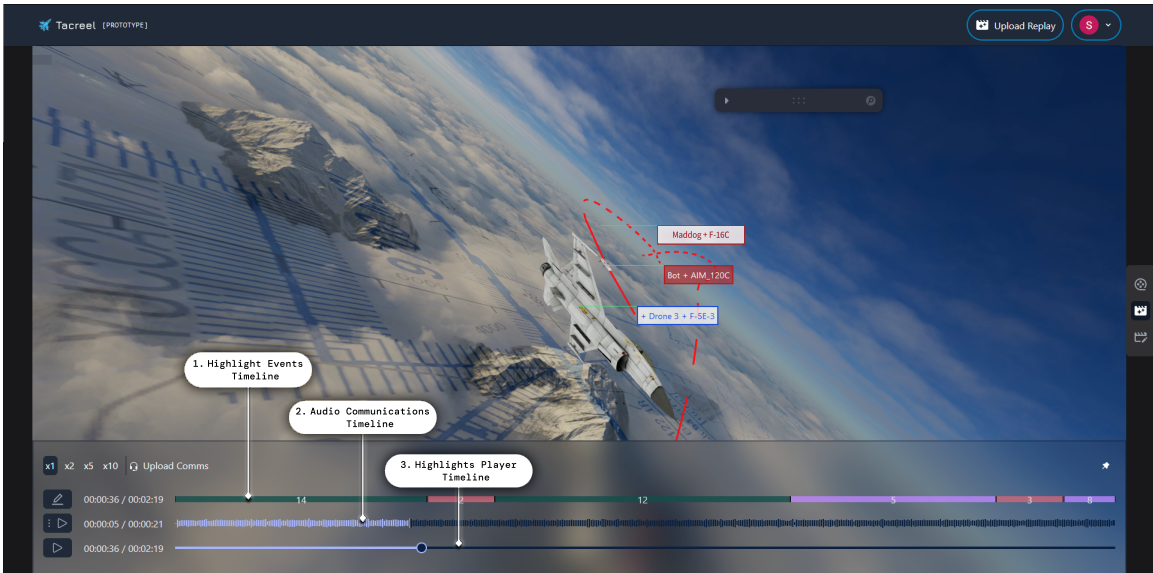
Tacreel [PROTOTYPE]

Upload Replay

S

Maddog + F-16C

Bot + AIM_120C

+ Drone 3 + F-5E-3

1. Highlight Events Timeline

2. Audio Communications Timeline

3. Highlights Player Timeline

x1 x2 x5 x10 Upload Comms

00:00:36 / 00:02:19

14

2

12

5

3

8

00:00:05 / 00:00:21

00:00:36 / 00:02:19